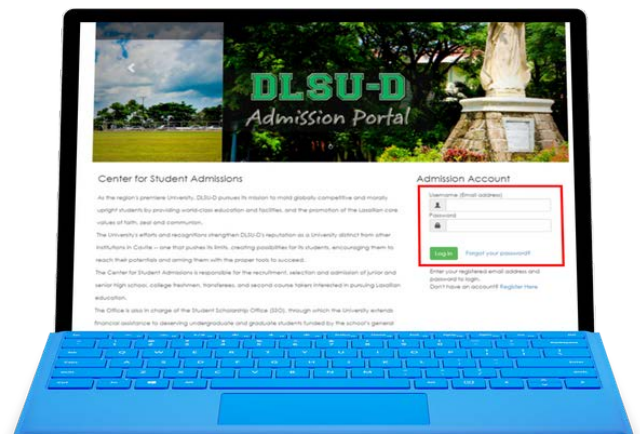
DLSU-D
Admission Portal

Center for Student Admissions

As the region's premiere University, DLSU-D pursues its mission to mold globally competitive and morally upright students by providing world-class education and facilities, and the promotion of the Lasallian core values of faith, zeal and communion.

The University's efforts and recognitions strengthen DLSU-D's reputation as a University distinct from other institutions in Cavite – one that pushes its limits, creating possibilities for its students, encouraging them to reach their potentials and arming them with the proper tools to succeed.

The Center for Student Admissions is responsible for the recruitment, selection and admission of junior and senior high school, college freshmen, transferees, and second course takers interested in pursuing Lasallian education.

The Office is also in charge of the Student Scholarship Office (SSO), through which the University extends financial assistance to deserving undergraduate and graduate students funded by the school's general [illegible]

Admission Account

Username (Email address)

Password

Log In

Forgot your password?

Enter your registered email address and password to login.
Don't have an account? Register Here